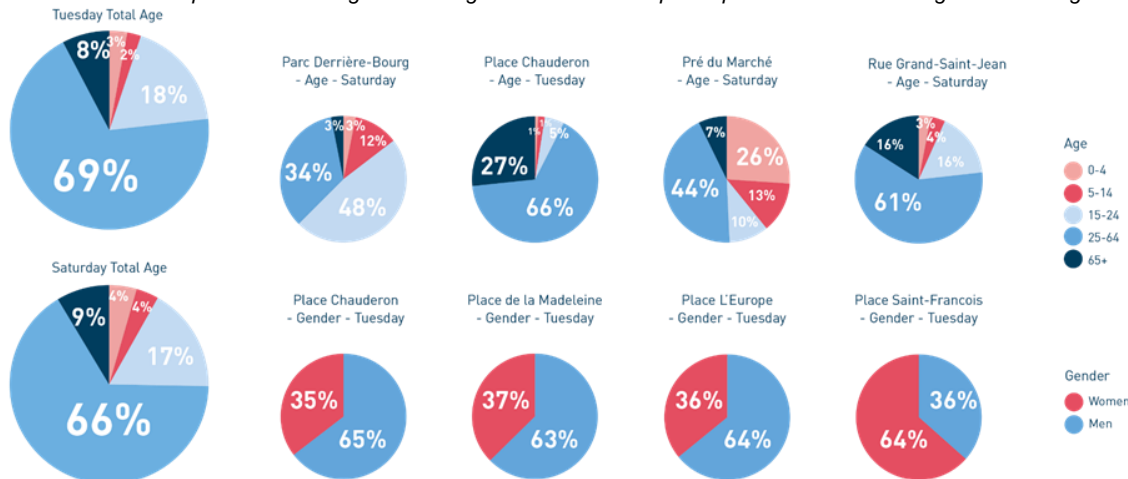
Tuesday Total Age
8%
3%
2%
18%
69%

Parc Derrière-Bourg - Age - Saturday
3%
3%
12%
34%
48%

Place Chauderon - Age - Tuesday
1%
1%
5%
27%
66%

Pré du Marché - Age - Saturday
7%
26%
44%
13%
10%

Rue Grand-Saint-Jean - Age - Saturday
3%
4%
16%
16%
61%

Age
0-4
5-14
15-24
25-64
65+

Saturday Total Age
4%
4%
9%
17%
66%

Place Chauderon - Gender - Tuesday
35%
65%

Place de la Madeleine - Gender - Tuesday
37%
63%

Place L'Europe - Gender - Tuesday
36%
64%

Place Saint-Francois - Gender - Tuesday
36%
64%

Gender
Women
Men